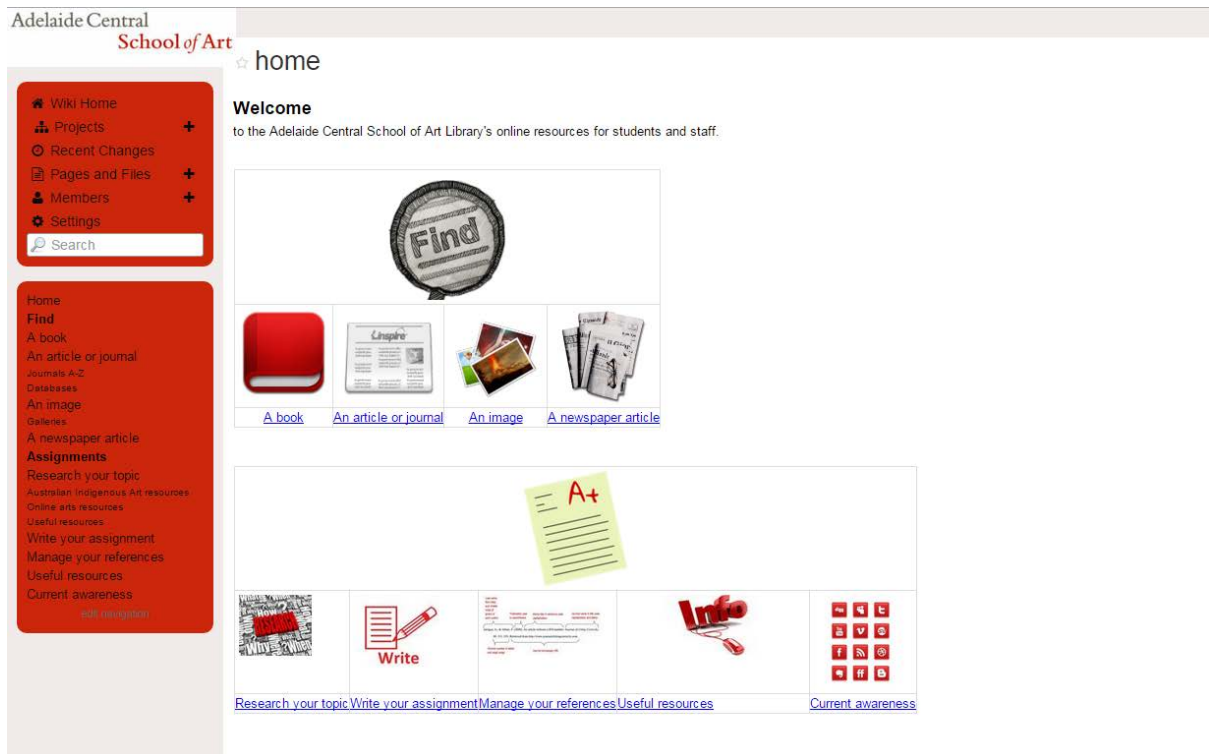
Adelaide Central
School of Art

Wiki Home
Projects +
Recent Changes
Pages and Files +
Members +
Settings
Search

Home
Find
A book
An article or journal
Journals A-Z
Databases
An image
Galleries
A newspaper article
Assignments
Research your topic
Australian Indigenous Art resources
Online arts resources
Useful resources
Write your assignment
Manage your references
Useful resources
Current awareness
edit navigation

home

Welcome
to the Adelaide Central School of Art Library's online resources for students and staff.

Find

Linspire

| A book | An article or journal | An image | A newspaper article |
|---|---|---|---|

A+

Write

Info

| Research your topic | Write your assignment | Manage your references | Useful resources | Current awareness |
|---|---|---|---|---|